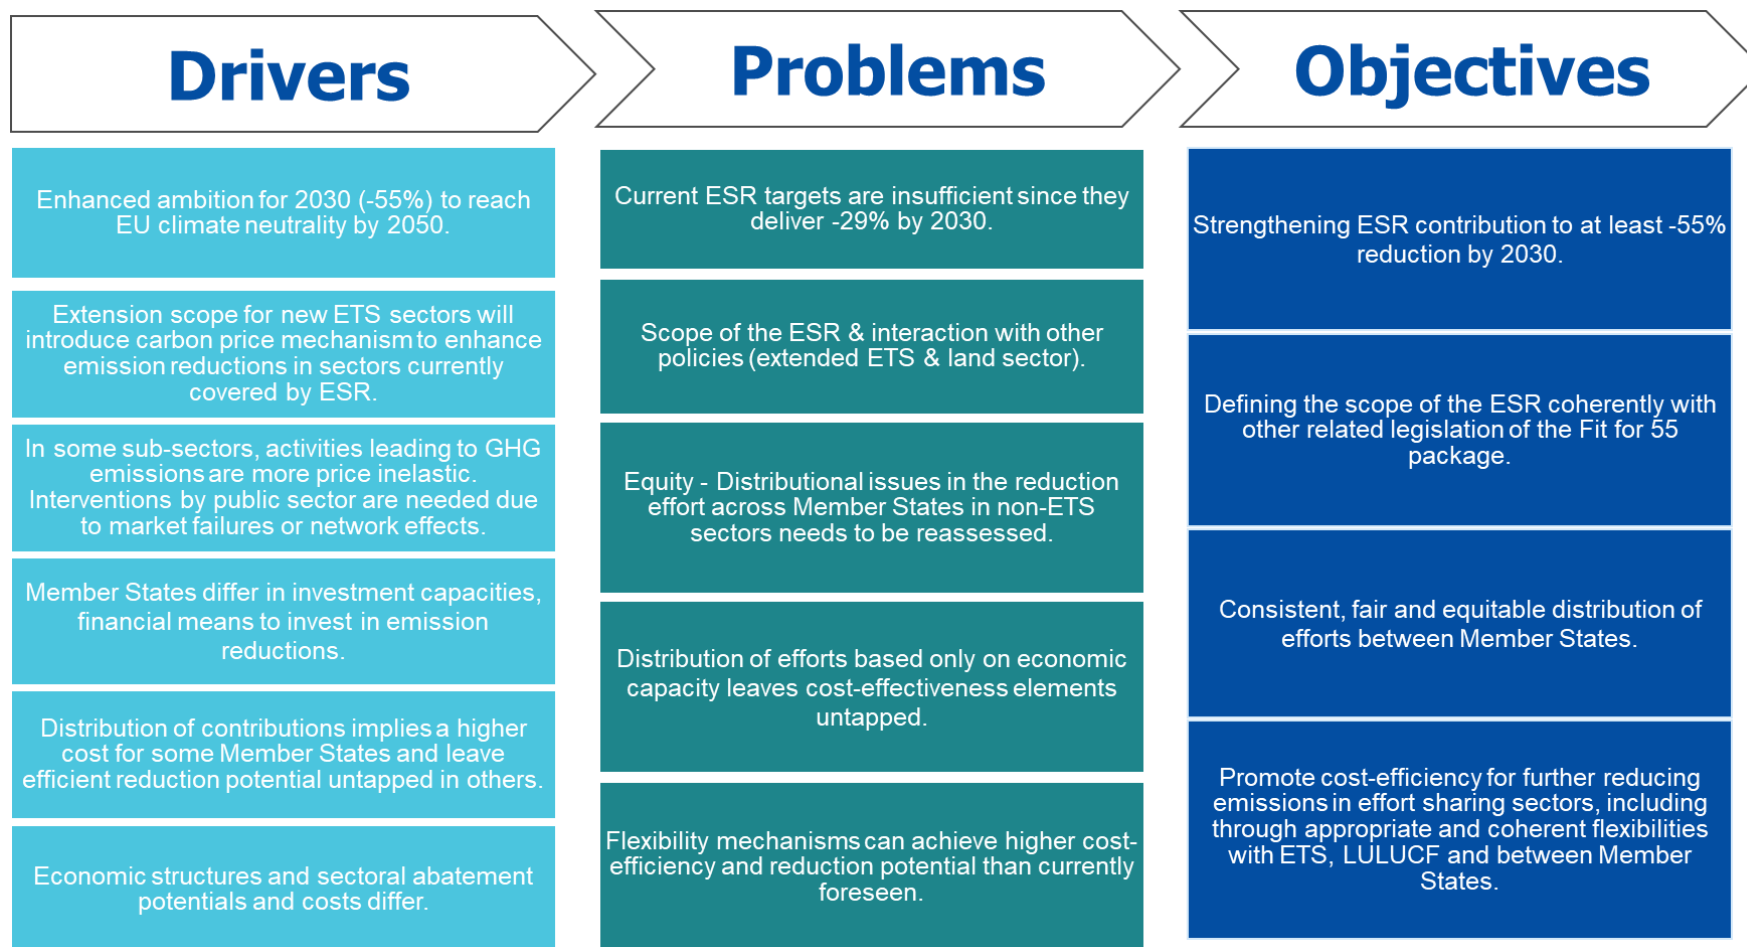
Drivers

Enhanced ambition for 2030 (-55%) to reach EU climate neutrality by 2050.

Extension scope for new ETS sectors will introduce carbon price mechanism to enhance emission reductions in sectors currently covered by ESR.

In some sub-sectors, activities leading to GHG emissions are more price inelastic. Interventions by public sector are needed due to market failures or network effects.

Member States differ in investment capacities, financial means to invest in emission reductions.

Distribution of contributions implies a higher cost for some Member States and leave efficient reduction potential untapped in others.

Economic structures and sectoral abatement potentials and costs differ.

Problems

Current ESR targets are insufficient since they deliver -29% by 2030.

Scope of the ESR & interaction with other policies (extended ETS & land sector).

Equity - Distributional issues in the reduction effort across Member States in non-ETS sectors needs to be reassessed.

Distribution of efforts based only on economic capacity leaves cost-effectiveness elements untapped.

Flexibility mechanisms can achieve higher cost-efficiency and reduction potential than currently foreseen.

Objectives

Strengthening ESR contribution to at least -55% reduction by 2030.

Defining the scope of the ESR coherently with other related legislation of the Fit for 55 package.

Consistent, fair and equitable distribution of efforts between Member States.

Promote cost-efficiency for further reducing emissions in effort sharing sectors, including through appropriate and coherent flexibilities with ETS, LULUCF and between Member States.